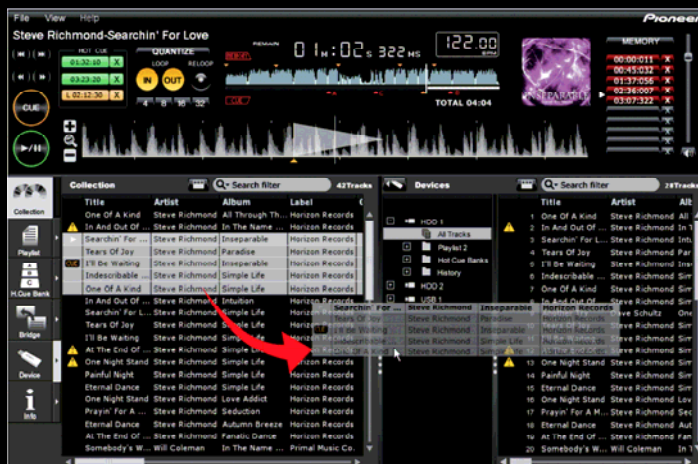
File View Help

Pioneer

Steve Richmond-Searchin' For Love

HOT CUE
01:32:30 X
03:23:20 X
L 02:12:30 X

QUANTIZE
LOOP RELOOP
IN OUT
4 8 16 32

REMAIN
01M:02S 322MS
122.00 BPM
TOTAL 04:04

INSEPARABLE

MEMORY
00:00:011 X
00:45:032 X
01:17:056 X
02:36:007 X
03:07:322 X

CUE

Collection
Playlist
H.Cue Bank
Bridge
Device
Info

Collection
Search filter
42Tracks

| Title | Artist | Album | Label |
|---|---|---|---|
| One Of A Kind | Steve Richmond | All Through Th... | Horizon Records |
| In And Out Of ... | Steve Richmond | In The Name ... | Horizon Records |
| Searchin' For ... | Steve Richmond | Inseparable | Horizon Records |
| Tears Of Joy | Steve Richmond | Paradise | Horizon Records |
| I'll Be Waiting | Steve Richmond | Inseparable | Horizon Records |
| Indescribable ... | Steve Richmond | Simple Life | Horizon Records |
| One Of A Kind | Steve Richmond | Simple Life | Horizon Records |
| In And Out Of ... | Steve Richmond | Intuition | Horizon Records |
| Searchin' For L... | Steve Richmond | Simple Life | Horizon Records |
| Tears Of Joy | Steve Richmond | Simple Life | Horizon Records |
| I'll Be Waiting | Steve Richmond | Simple Life | Horizon Records |
| At The End Of ... | Steve Richmond | Simple Life | Horizon Records |
| One Night Stand | Steve Richmond | Simple Life | Horizon Records |
| Painful Night | Steve Richmond | Simple Life | Horizon Records |
| Eternal Dance | Steve Richmond | Simple Life | Horizon Records |
| One Night Stand | Steve Richmond | Love Addict | Horizon Records |
| Prayin' For A ... | Steve Richmond | Seduction | Horizon Records |
| Eternal Dance | Steve Richmond | Autumn Breeze | Horizon Records |
| At The End Of ... | Steve Richmond | Fanatic Dance | Horizon Records |
| Somebody's W... | Will Coleman | In The Name ... | Primal Music Co... |

Devices
HDD 1
All Tracks
Playlist 2
Hot Cue Banks
History
HDD 2
USB 1

| Searchin' For ... | Steve Richmond | Inseparable | Horizon Records |
|---|---|---|---|
| Tears Of Joy | Steve Richmond | Paradise | Horizon Records |
| I'll Be Waiting | Steve Richmond | Inseparable | Horizon Records |
| Indescribable ... | Steve Richmond | Simple Life | Horizon Records |
| One Of A Kind | Steve Richmond | Simple Life | Horizon Records |

Search filter
28Tracks

| | Title | Artist | Alb |
|---|---|---|---|
| 1 | One Of A Kind | Steve Richmond | All |
| 2 | In And Out Of ... | Steve Richmond | In |
| 3 | Searchin' For L... | Steve Richmond | Ins |
| 4 | Tears Of Joy | Steve Richmond | Par |
| 5 | I'll Be Waiting | Steve Richmond | Ins |
| 6 | Indescribable ... | Steve Richmond | Sim |
| 7 | One Of A Kind | Steve Richmond | Sim |
| 8 | In And Out Of ... | Steve Richmond | Int |
| 9 | Searchin' For L... | Steve Schultz | Sim |
| 10 | Tears Of Joy | Steve Richmond | Sim |
| 11 | I'll Be Waiting | Steve Richmond | Sim |
| 12 | At The End Of ... | Steve Richmond | Sim |
| 13 | One Night Stand | Steve Richmond | Sim |
| 14 | Painful Night | Steve Richmond | Sim |
| 15 | Eternal Dance | Steve Richmond | Sim |
| 16 | One Night Stand | Steve Richmond | Lov |
| 17 | Prayin' For A M... | Steve Richmond | Sed |
| 18 | Eternal Dance | Steve Richmond | Aut |
| 19 | At The End Of ... | Steve Richmond | Fan |
| 20 | Somebody's W... | Will Coleman | In |